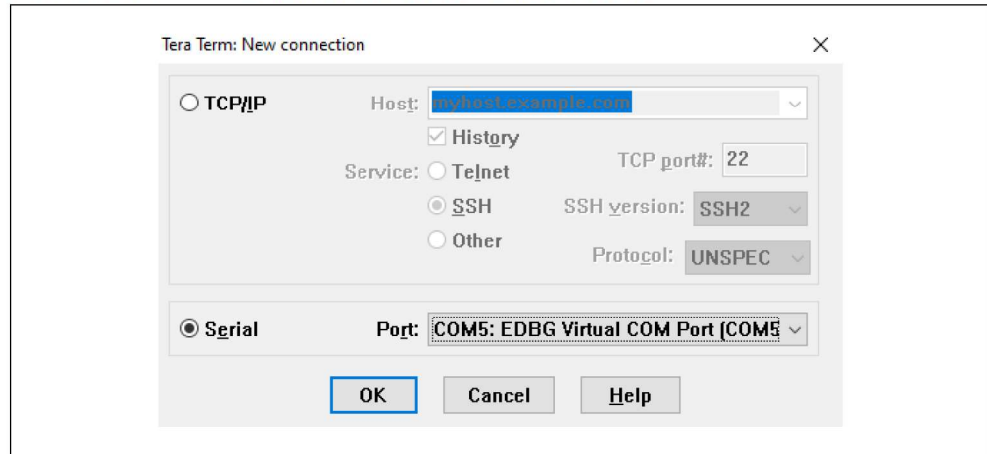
Tera Term: New connection

×

TCP/IP

Host: myhost.example.com

History

Service: Telnet

TCP port#: 22

SSH

SSH version: SSH2

Other

Protocol: UNSPEC

Serial

Port: COM5: EDBG Virtual COM Port (COM5

OK

Cancel

Help